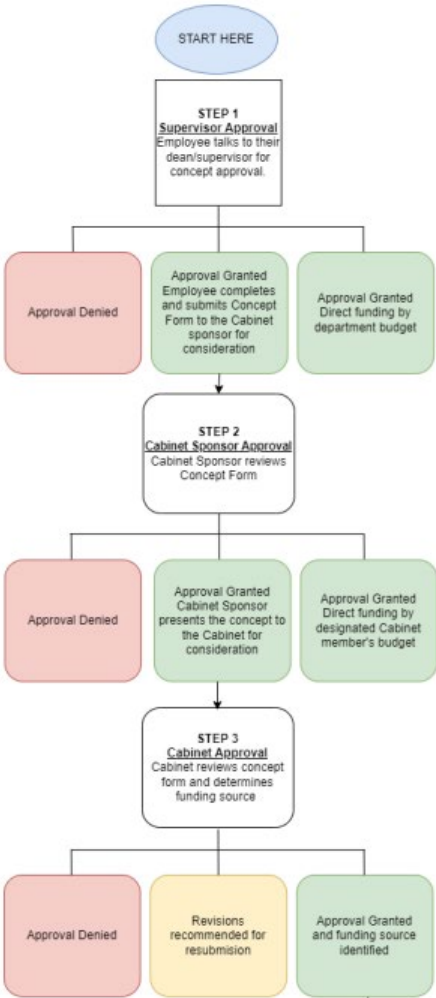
START HERE

STEP 1
Supervisor Approval
Employee talks to their dean/supervisor for concept approval.

Approval Denied

Approval Granted
Employee completes and submits Concept Form to the Cabinet sponsor for consideration

Approval Granted
Direct funding by department budget

STEP 2
Cabinet Sponsor Approval
Cabinet Sponsor reviews Concept Form

Approval Denied

Approval Granted
Cabinet Sponsor presents the concept to the Cabinet for consideration

Approval Granted
Direct funding by designated Cabinet member's budget

STEP 3
Cabinet Approval
Cabinet reviews concept form and determines funding source

Approval Denied

Revisions recommended for resubmision

Approval Granted and funding source identified